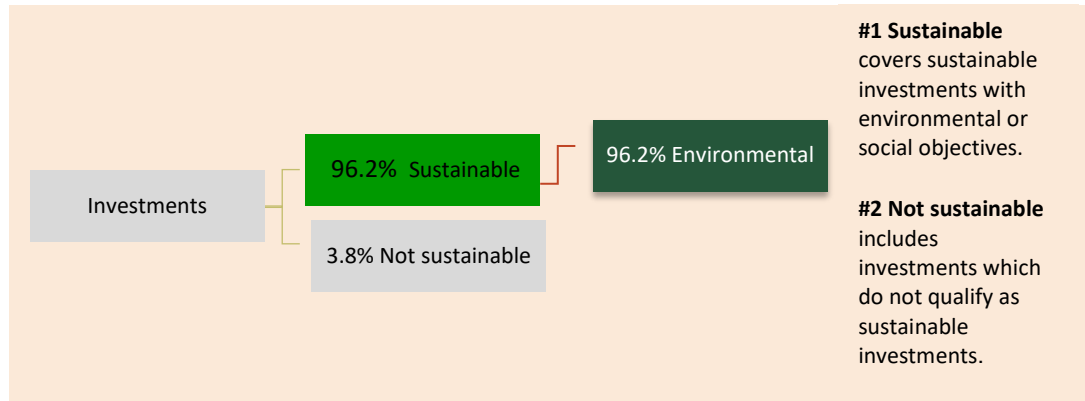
Investments

96.2% Sustainable

96.2% Environmental

3.8% Not sustainable

**#1 Sustainable** covers sustainable investments with environmental or social objectives.

**#2 Not sustainable** includes investments which do not qualify as sustainable investments.